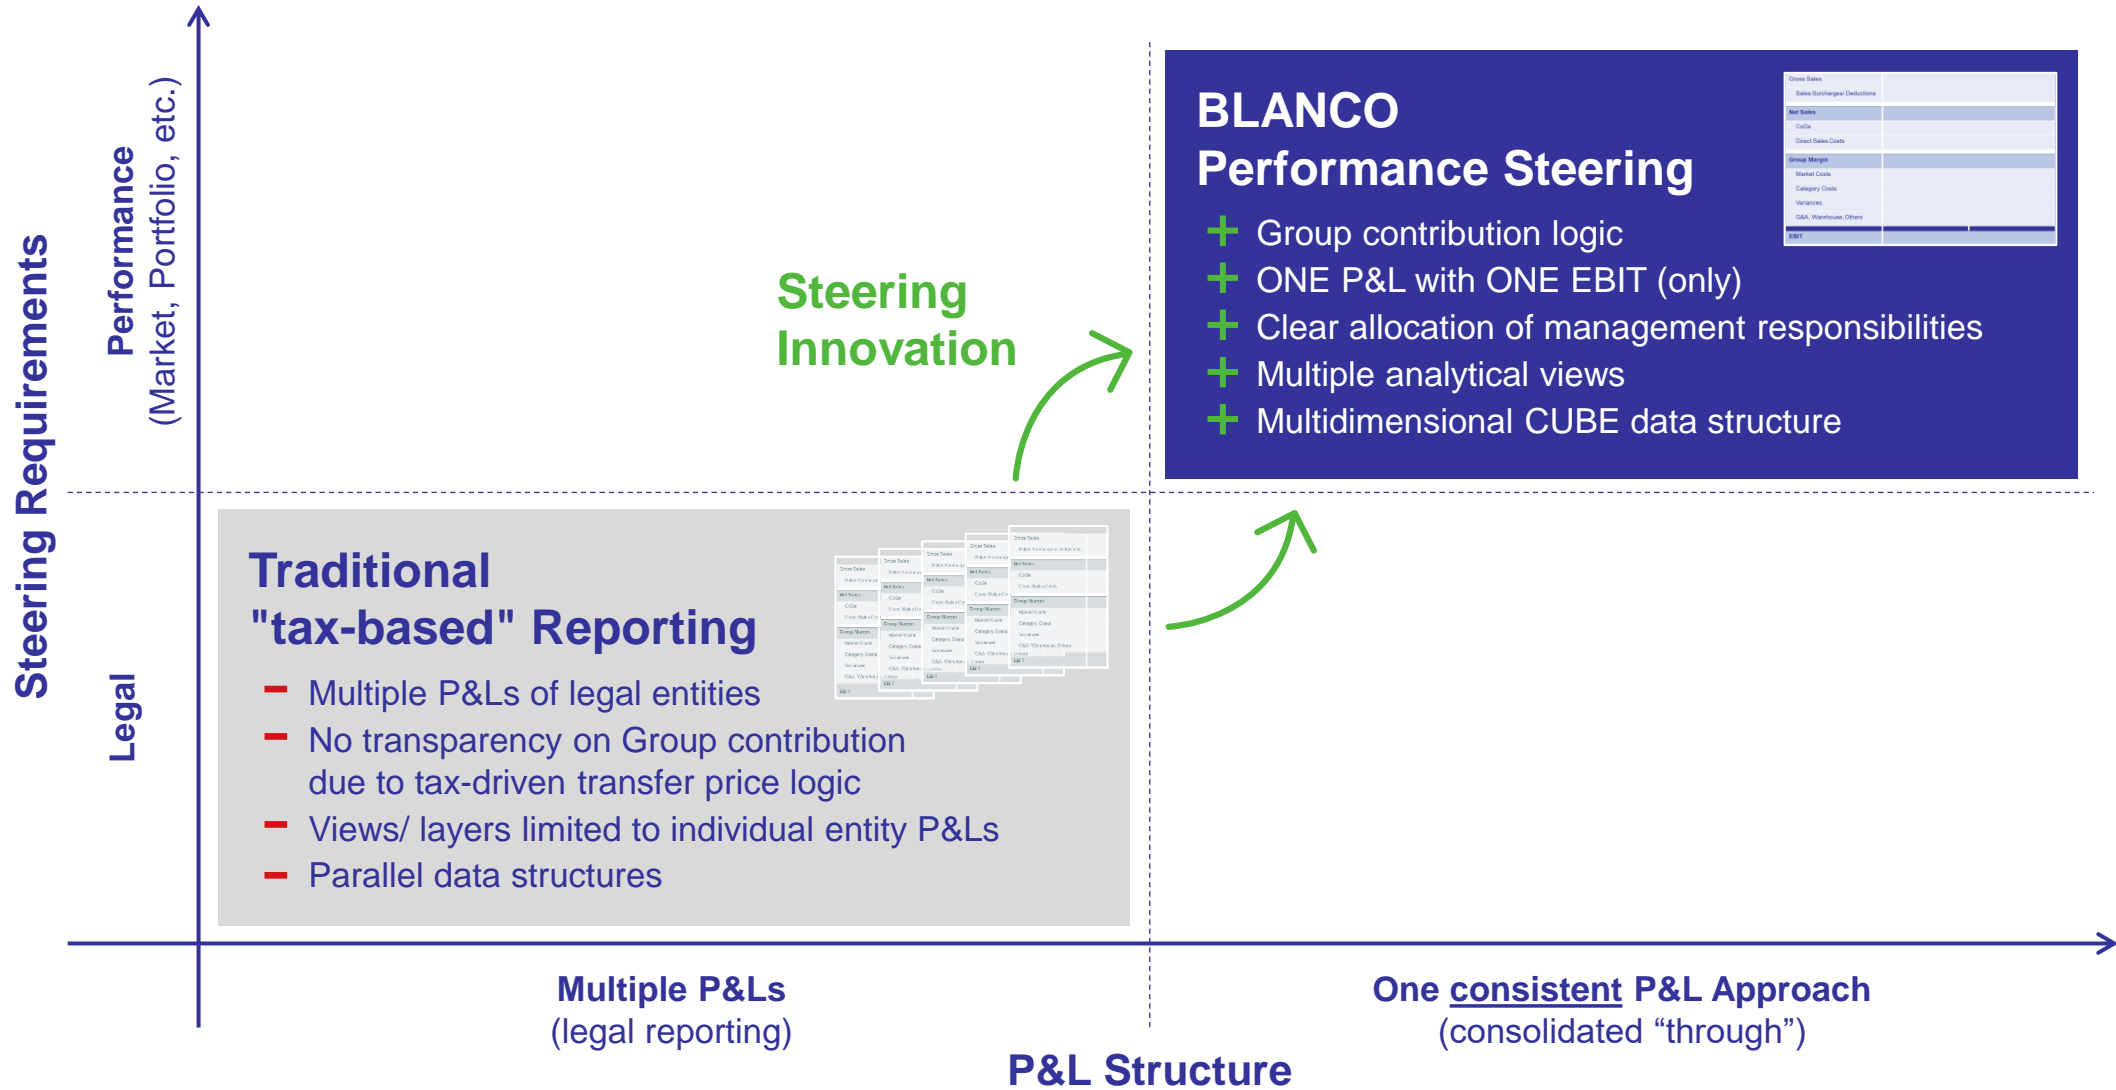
Steering Requirements

Performance
(Market, Portfolio, etc.)

Legal

BLANCO
Performance Steering

Gross Sales
Sales Surcharges/ Deductions
Net Sales
CoGs
Direct Sales Costs
Group Margin
Market Costs
Category Costs
Variances
G&A, Warehouse, Others
EBIT

+ Group contribution logic
+ ONE P&L with ONE EBIT (only)
+ Clear allocation of management responsibilities
+ Multiple analytical views
+ Multidimensional CUBE data structure

Steering
Innovation

Traditional
"tax-based" Reporting

– Multiple P&Ls of legal entities
– No transparency on Group contribution due to tax-driven transfer price logic
– Views/ layers limited to individual entity P&Ls
– Parallel data structures

Multiple P&Ls
(legal reporting)

One consistent P&L Approach
(consolidated “through”)

P&L Structure